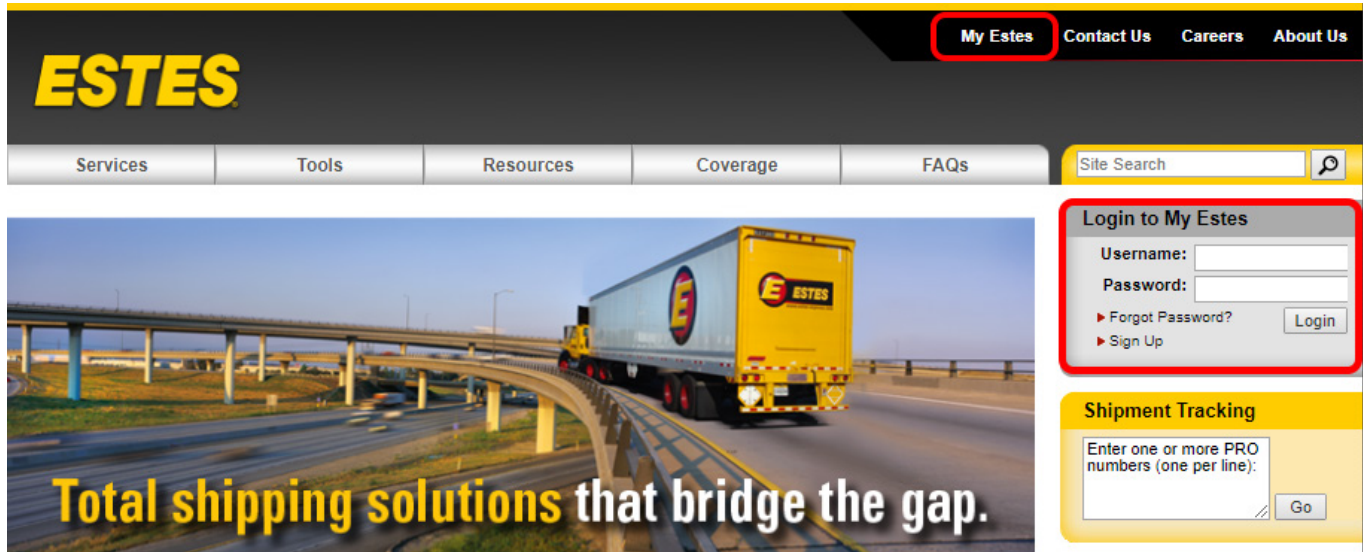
My Estes Contact Us Careers About Us

ESTES

Services Tools Resources Coverage FAQs

Site Search

Login to My Estes

Username:

Password:

Forgot Password?

Login

Sign Up

ESTES

Shipment Tracking

Enter one or more PRO numbers (one per line):

Go

Total shipping solutions that bridge the gap.